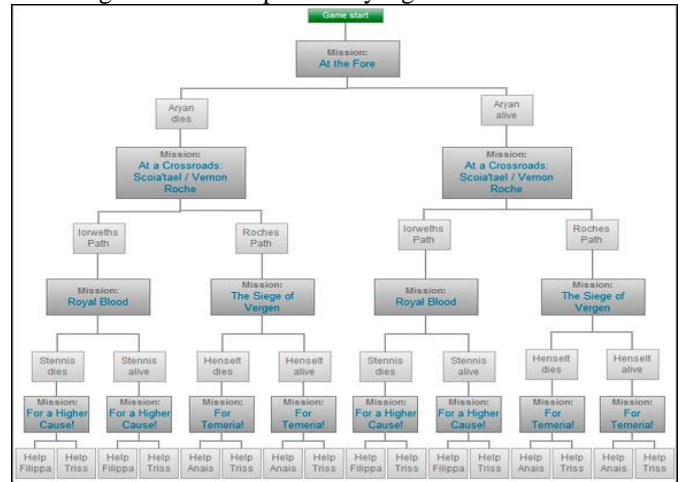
Game start

Mission:
At the Fore

Aryan dies

Aryan alive

Mission:
At a Crossroads: Scoia'tael / Vernon Roche

Mission:
At a Crossroads: Scoia'tael / Vernon Roche

Iorweths Path

Roches Path

Iorweths Path

Roches Path

Mission:
Royal Blood

Mission:
The Siege of Vergen

Mission:
Royal Blood

Mission:
The Siege of Vergen

Stennis dies

Stennis alive

Henselt dies

Henselt alive

Stennis dies

Stennis alive

Henselt dies

Henselt alive

Mission:
For a Higher Cause!

Mission:
For a Higher Cause!

Mission:
For Temeria!

Mission:
For Temeria!

Mission:
For a Higher Cause!

Mission:
For a Higher Cause!

Mission:
For Temeria!

Mission:
For Temeria!

Help Filippa

Help Triss

Help Filippa

Help Triss

Help Anais

Help Triss

Help Anais

Help Triss

Help Filippa

Help Triss

Help Filippa

Help Triss

Help Anais

Help Triss

Help Anais

Help Triss